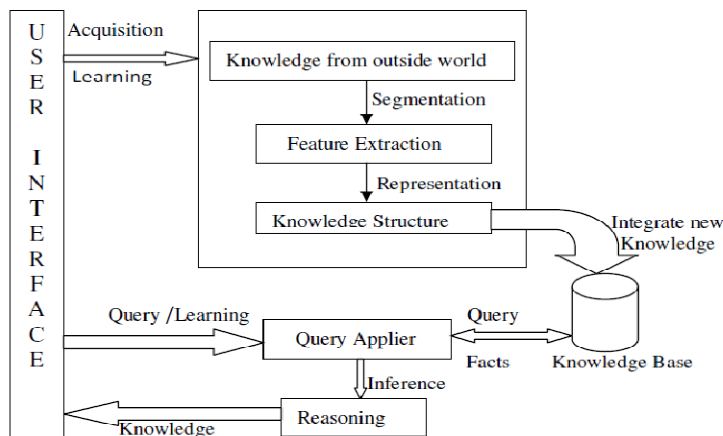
USER INTERFACE

Acquisition

Learning

Knowledge from outside world

Segmentation

Feature Extraction

Representation

Knowledge Structure

Integrate new Knowledge

Query /Learning

Query Applier

Query

Facts

Knowledge Base

Inference

Reasoning

Knowledge